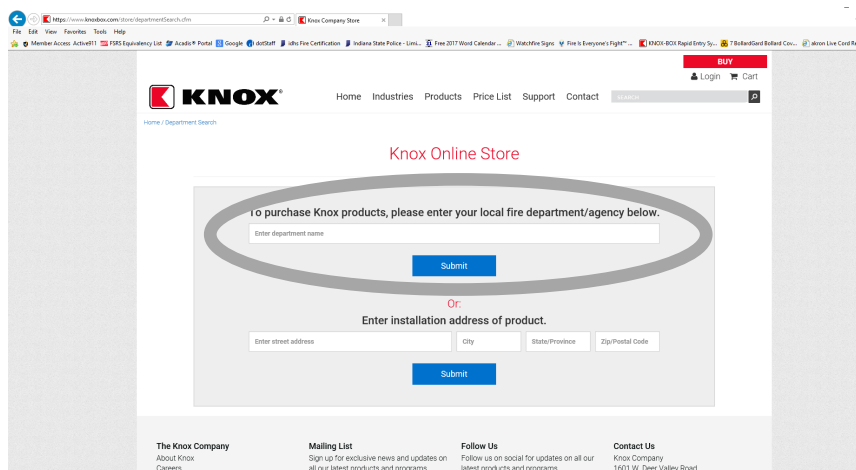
https://www.knoxbox.com/store/departmentSearch.cfm
Knox Company Store
File Edit View Favorites Tools Help
Member Access Active911 FSRS Equivalency List Acadis® Portal Google dotStaff idhs Fire Certification Indiana State Police - Limi... Free 2017 Word Calendar ... Watchfire Signs Fire Is Everyone's Fight™ ... KNOX-BOX Rapid Entry Sy... 7 BollardGard Bollard Cov... akron Live Cord Re

BUY
Login Cart
KNOX®
Home Industries Products Price List Support Contact SEARCH
Home / Department Search

Knox Online Store

To purchase Knox products, please enter your local fire department/agency below.
Enter department name
Submit

Or:
Enter installation address of product.
Enter street address City State/Province Zip/Postal Code
Submit

The Knox Company
About Knox
Careers

Mailing List
Sign up for exclusive news and updates on all our latest products and programs

Follow Us
Follow us on social for updates on all our latest products and programs

Contact Us
Knox Company
1601 W. Deer Valley Road